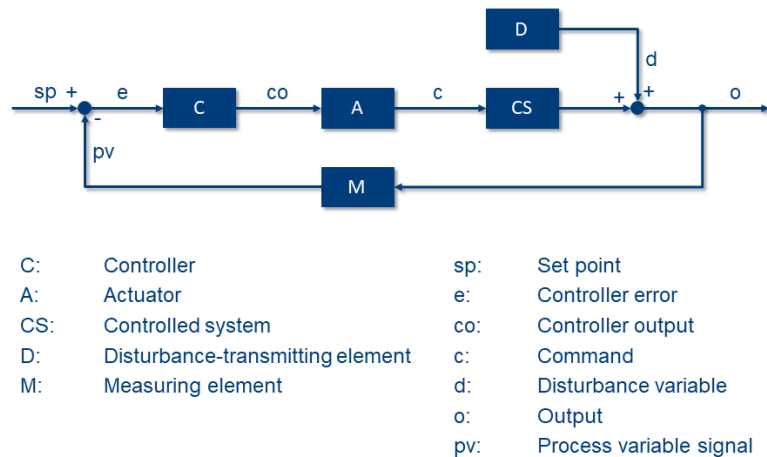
D

d

sp + e C co A c CS + + o

-

pv

M

C: Controller
A: Actuator
CS: Controlled system
D: Disturbance-transmitting element
M: Measuring element

sp: Set point
e: Controller error
co: Controller output
c: Command
d: Disturbance variable
o: Output
pv: Process variable signal